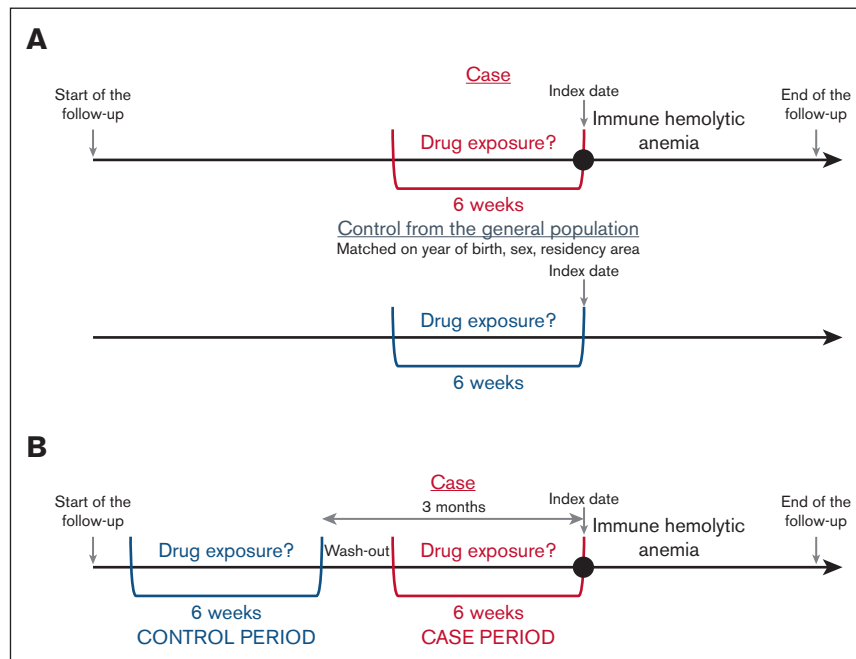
A

Case

Start of the follow-up

Index date

Immune hemolytic anemia

End of the follow-up

Drug exposure?

6 weeks

Control from the general population

Matched on year of birth, sex, residency area

Index date

Drug exposure?

6 weeks

B

Case

Start of the follow-up

3 months

Index date

Immune hemolytic anemia

End of the follow-up

Drug exposure?

Wash-out

Drug exposure?

6 weeks
CONTROL PERIOD

6 weeks
CASE PERIOD